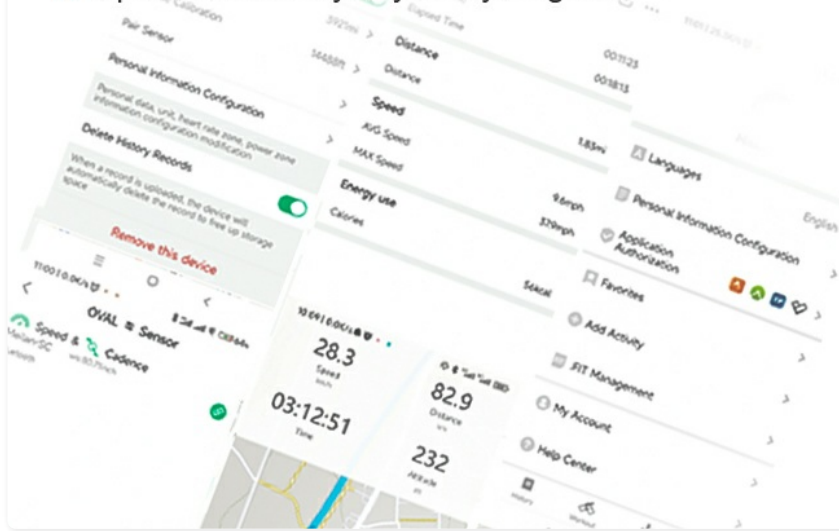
Pair Sensor
Personal Information Configuration
Personal data, unit, heart rate zone, power zone information configuration modification
Delete History Records
When a record is uploaded, the device will automatically delete the record to free up storage space
Remove this device
OVAL Sensor
Speed & Cadence
Elapsed Time
Distance
00:11:25
Distance
00:18:15
Speed
AVG Speed
1.83mi
MAX Speed
Energy use
9.6mph
Calories
37.9mph
54kcal
28.3
Speed
03:12:51
Time
82.9
Distance
232
Altitude
Languages
English
Personal Information Configuration
Application Authorization
Favorites
Add Activity
.FIT Management
My Account
Help Center
History
Workout